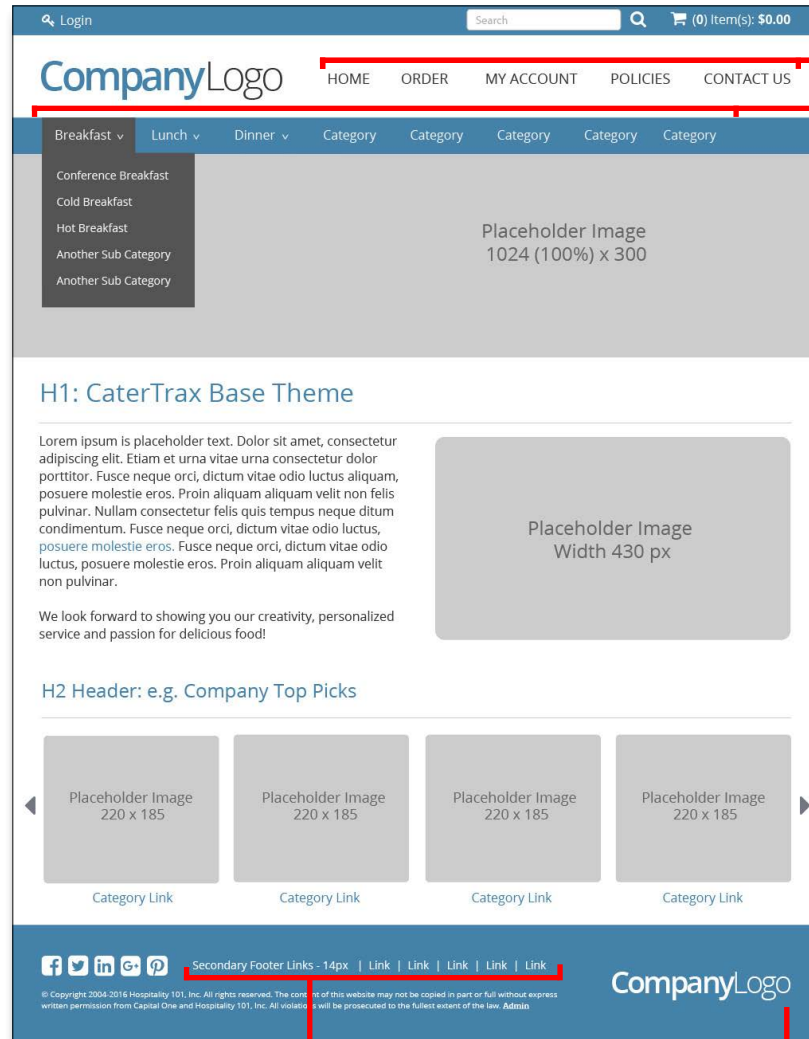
Login

Search

(0) Item(s): $0.00

CompanyLogo

HOME ORDER MY ACCOUNT POLICIES CONTACT US

Breakfast Lunch Dinner Category Category Category Category Category

Conference Breakfast
Cold Breakfast
Hot Breakfast
Another Sub Category
Another Sub Category

Placeholder Image
1024 (100%) x 300

H1: CaterTrax Base Theme

Lorem ipsum is placeholder text. Dolor sit amet, consectetur adipiscing elit. Etiam et urna vitae urna consectetur dolor porttitor. Fusce neque orci, dictum vitae odio luctus aliquam, posuere molestie eros. Proin aliquam aliquam velit non felis pulvinar. Nullam consectetur felis quis tempus neque ditum condimentum. Fusce neque orci, dictum vitae odio luctus, posuere molestie eros. Fusce neque orci, dictum vitae odio luctus, posuere molestie eros. Proin aliquam aliquam velit non pulvinar.

We look forward to showing you our creativity, personalized service and passion for delicious food!

Placeholder Image
Width 430 px

H2 Header: e.g. Company Top Picks

Placeholder Image
220 x 185

Category Link

Placeholder Image
220 x 185

Category Link

Placeholder Image
220 x 185

Category Link

Placeholder Image
220 x 185

Category Link

Secondary Footer Links - 14px | Link | Link | Link | Link | Link

© Copyright 2004-2016 Hospitality 101, Inc. All rights reserved. The content of this website may not be copied in part or full without express written permission from Capital One and Hospitality 101, Inc. All violations will be prosecuted to the fullest extent of the law. Admin

CompanyLogo